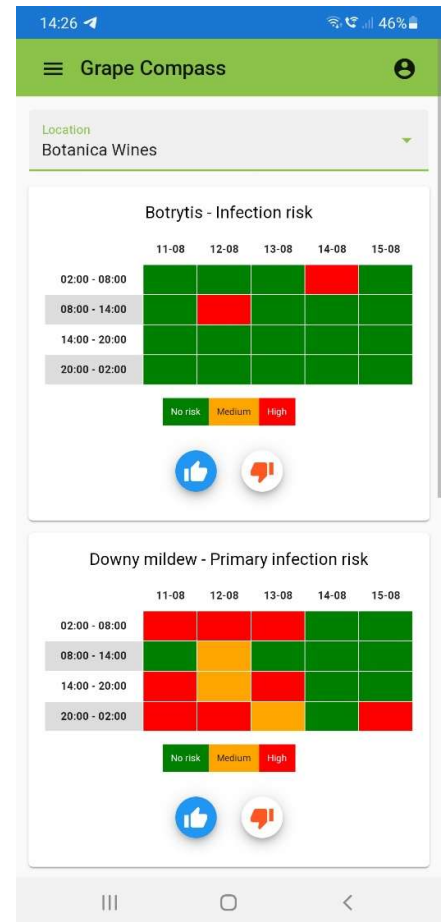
14:26 46%

Grape Compass

Location
Botanica Wines

Botrytis - Infection risk

| | 11-08 | 12-08 | 13-08 | 14-08 | 15-08 |
|---|---|---|---|---|---|
| 02:00 - 08:00 | | | | | |
| 08:00 - 14:00 | | | | | |
| 14:00 - 20:00 | | | | | |
| 20:00 - 02:00 | | | | | |

No risk Medium High

Downy mildew - Primary infection risk

| | 11-08 | 12-08 | 13-08 | 14-08 | 15-08 |
|---|---|---|---|---|---|
| 02:00 - 08:00 | | | | | |
| 08:00 - 14:00 | | | | | |
| 14:00 - 20:00 | | | | | |
| 20:00 - 02:00 | | | | | |

No risk Medium High